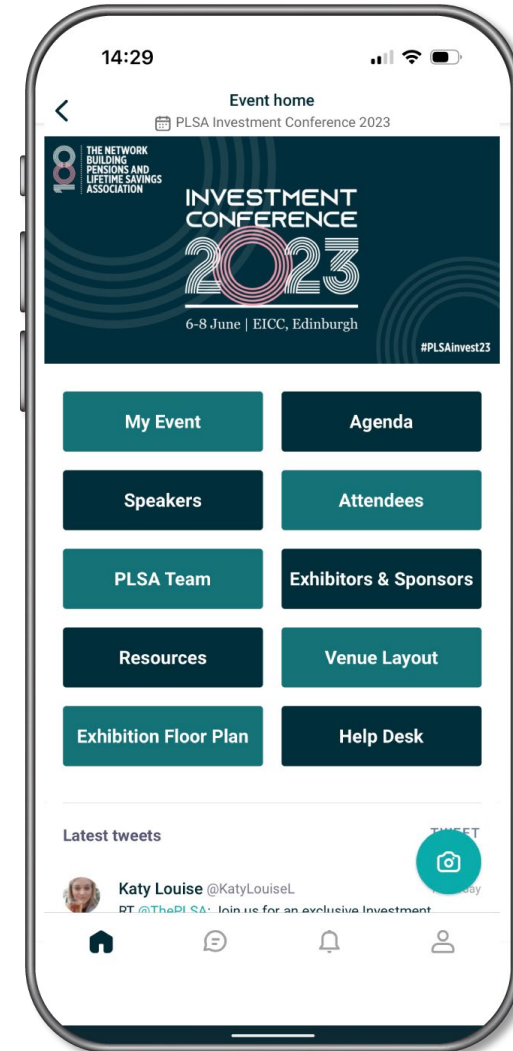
14:29

Event home

PLSA Investment Conference 2023

THE NETWORK BUILDING PENSIONS AND LIFETIME SAVINGS ASSOCIATION

INVESTMENT CONFERENCE 2023

6-8 June | EICC, Edinburgh

#PLSAinvest23

My Event

Agenda

Speakers

Attendees

PLSA Team

Exhibitors & Sponsors

Resources

Venue Layout

Exhibition Floor Plan

Help Desk

Latest tweets

TWEET

Katy Louise @KatyLouiseL

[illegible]day

RT @ThePLSA: Join us for an exclusive Investment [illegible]